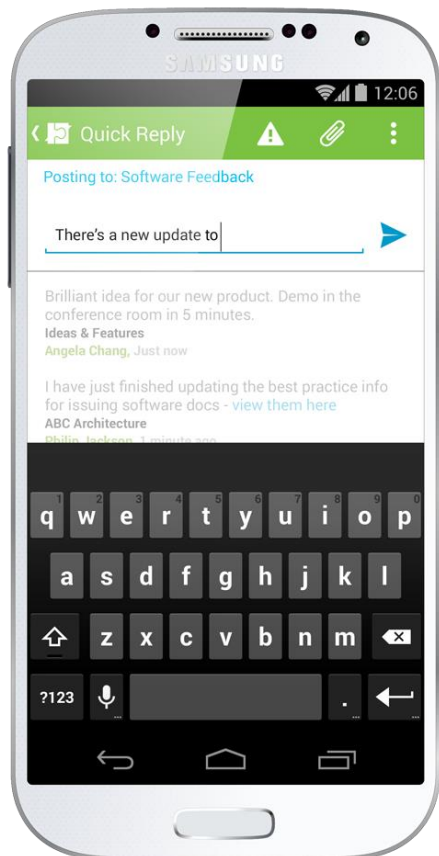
SAMSUNG

12:06

Quick Reply

Posting to: Software Feedback

There's a new update to

Brilliant idea for our new product. Demo in the conference room in 5 minutes.
Ideas & Features
Angela Chang, Just now

I have just finished updating the best practice info for issuing software docs - view them here
ABC Architecture
Philip Jackson, 1 minute ago

q w e r t y u i o p
a s d f g h j k l
z x c v b n m
?123 .